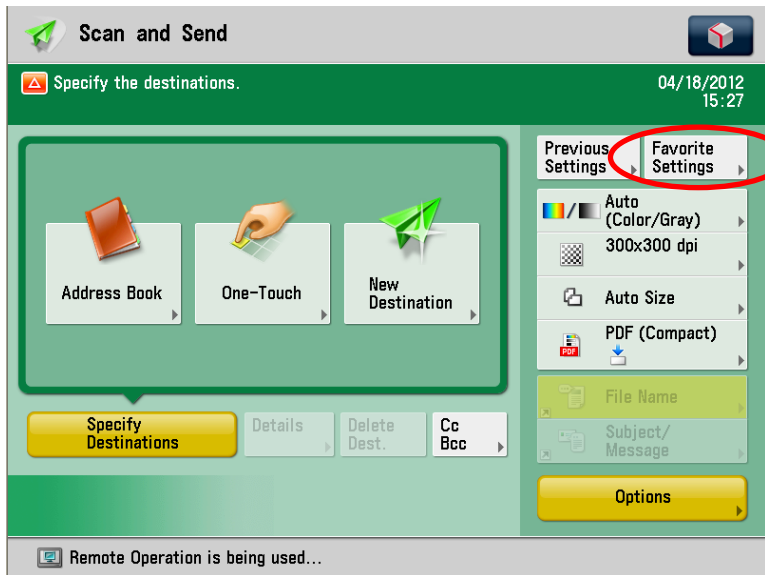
Scan and Send

Specify the destinations.

04/18/2012
15:27

Address Book

One-Touch

New Destination

Specify Destinations

Details

Delete Dest.

Cc Bcc

Previous Settings

Favorite Settings

Auto (Color/Gray)

300x300 dpi

Auto Size

PDF (Compact)

File Name

Subject/ Message

Options

Remote Operation is being used...